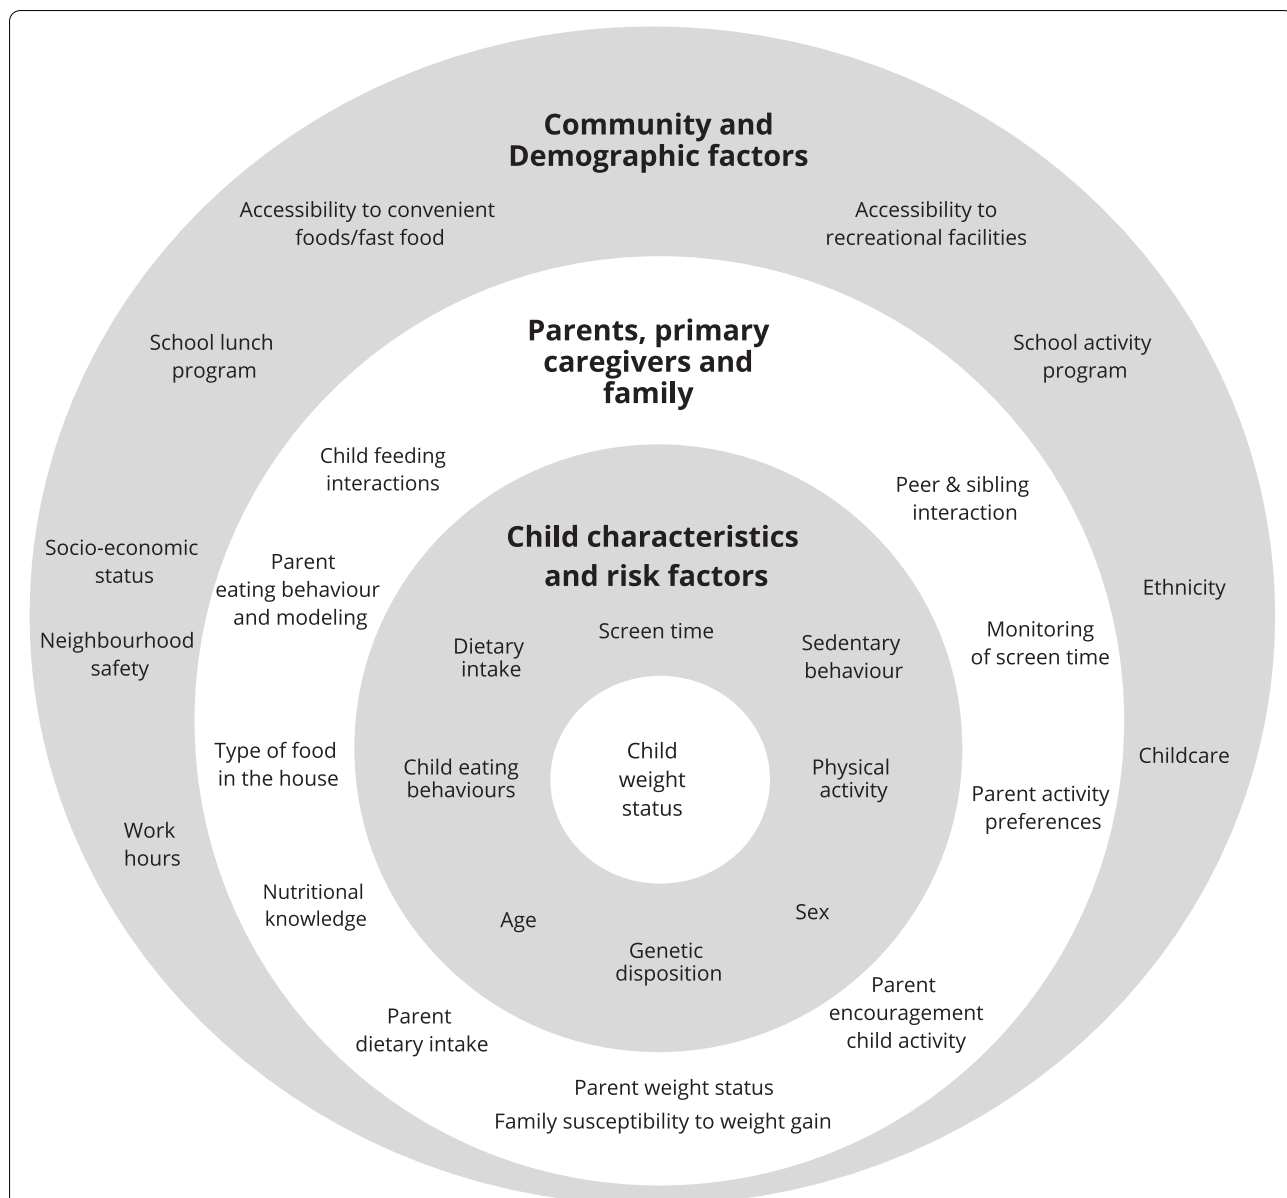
Community and Demographic factors

Accessibility to convenient foods/fast food

Accessibility to recreational facilities

School lunch program

School activity program

Parents, primary caregivers and family

Child feeding interactions

Peer & sibling interaction

Socio-economic status

Neighbourhood safety

Parent eating behaviour and modeling

Child characteristics and risk factors

Ethnicity

Dietary intake

Screen time

Sedentary behaviour

Monitoring of screen time

Type of food in the house

Child eating behaviours

Child weight status

Physical activity

Childcare

Parent activity preferences

Work hours

Nutritional knowledge

Age

Sex

Genetic disposition

Parent encouragement child activity

Parent dietary intake

Parent weight status

Family susceptibility to weight gain